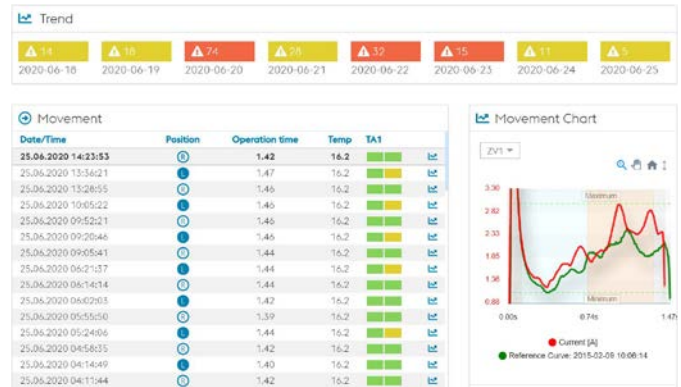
Trend

| 14 | 16 | 74 | 28 | 32 | 15 | 11 | 5 |
|---|---|---|---|---|---|---|---|
| 2020-06-18 | 2020-06-19 | 2020-06-20 | 2020-06-21 | 2020-06-22 | 2020-06-23 | 2020-06-24 | 2020-06-25 |

Movement

| Date/Time | Position | Operation time | Temp | TA1 |
|---|---|---|---|---|
| 25.06.2020 14:23:53 | R | 1.42 | 16.2 | |
| 25.06.2020 13:36:21 | L | 1.47 | 16.2 | |
| 25.06.2020 13:28:55 | R | 1.46 | 16.2 | |
| 25.06.2020 10:05:22 | L | 1.46 | 16.2 | |
| 25.06.2020 09:52:21 | R | 1.46 | 16.2 | |
| 25.06.2020 09:20:46 | L | 1.46 | 16.2 | |
| 25.06.2020 09:05:41 | R | 1.44 | 16.2 | |
| 25.06.2020 06:21:37 | L | 1.44 | 16.2 | |
| 25.06.2020 06:14:14 | R | 1.44 | 16.2 | |
| 25.06.2020 06:02:03 | L | 1.42 | 16.2 | |
| 25.06.2020 05:55:50 | R | 1.39 | 16.2 | |
| 25.06.2020 05:24:06 | L | 1.44 | 16.2 | |
| 25.06.2020 04:58:35 | R | 1.42 | 16.2 | |
| 25.06.2020 04:14:49 | L | 1.40 | 16.2 | |
| 25.06.2020 04:11:44 | R | 1.42 | 16.2 | |

Movement Chart

ZV1

3.30
2.82
2.33
1.85
1.36
0.88
Maximum
Minimum
0.00s
0.74s
1.47s

Current [A]
Reference Curve: 2015-02-09 16:06:14